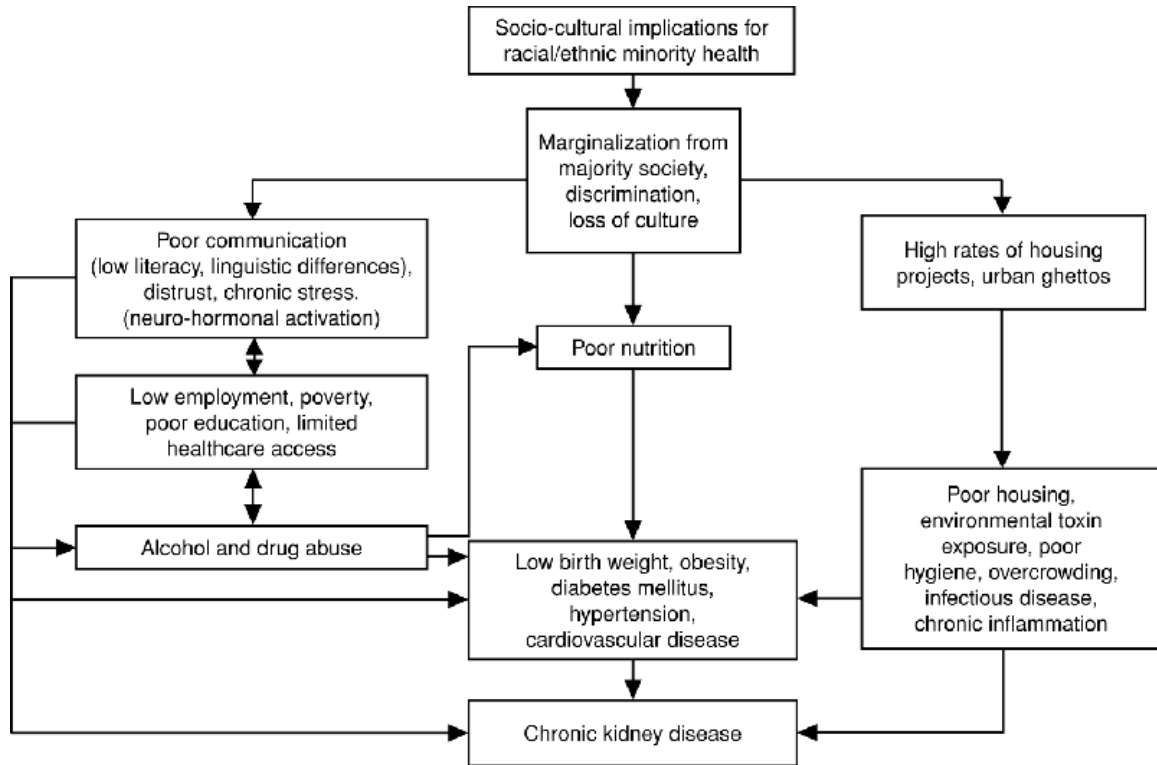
Socio-cultural implications for racial/ethnic minority health

Marginalization from majority society, discrimination, loss of culture

Poor communication (low literacy, linguistic differences), distrust, chronic stress. (neuro-hormonal activation)

High rates of housing projects, urban ghettos

Poor nutrition

Low employment, poverty, poor education, limited healthcare access

Alcohol and drug abuse

Low birth weight, obesity, diabetes mellitus, hypertension, cardiovascular disease

Poor housing, environmental toxin exposure, poor hygiene, overcrowding, infectious disease, chronic inflammation

Chronic kidney disease